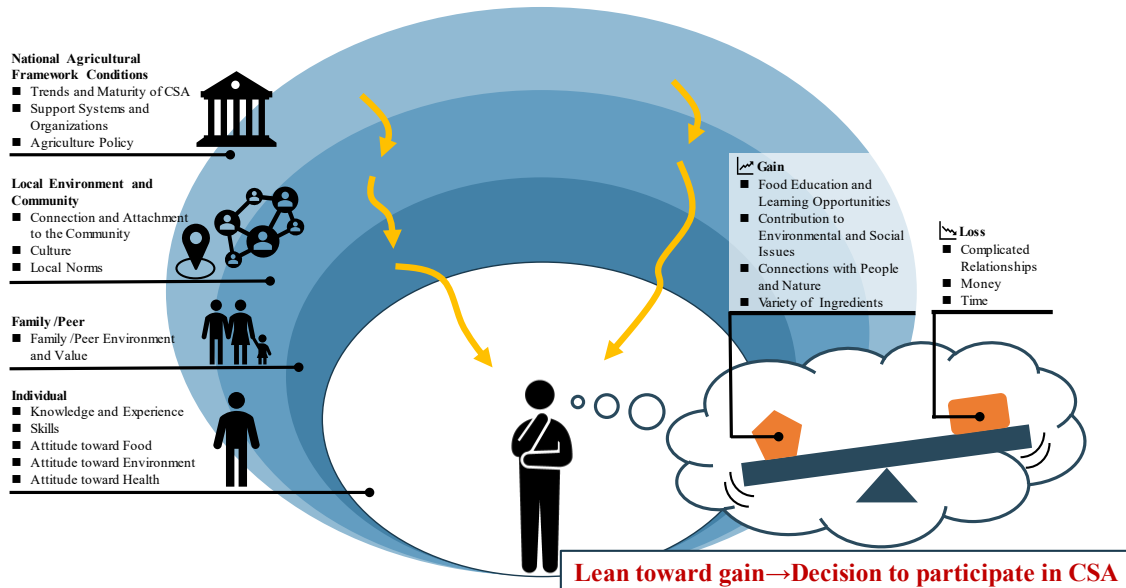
National Agricultural Framework Conditions
■ Trends and Maturity of CSA
■ Support Systems and Organizations
■ Agriculture Policy

Local Environment and Community
■ Connection and Attachment to the Community
■ Culture
■ Local Norms

Family /Peer
■ Family /Peer Environment and Value

Individual
■ Knowledge and Experience
■ Skills
■ Attitude toward Food
■ Attitude toward Environment
■ Attitude toward Health

Gain
■ Food Education and Learning Opportunities
■ Contribution to Environmental and Social Issues
■ Connections with People and Nature
■ Variety of Ingredients

Loss
■ Complicated Relationships
■ Money
■ Time

Lean toward gain→Decision to participate in CSA